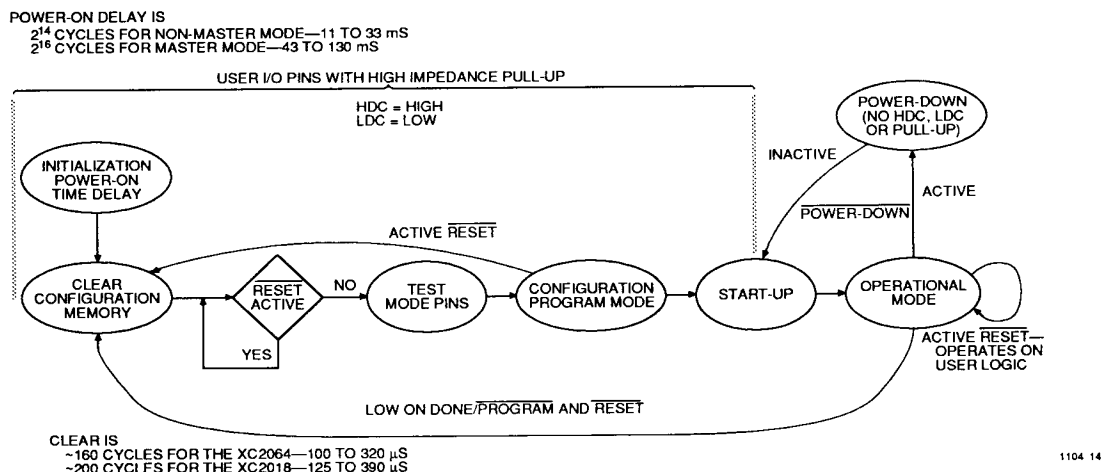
POWER-ON DELAY IS
$2^{14}$ CYCLES FOR NON-MASTER MODE—11 TO 33 mS
$2^{16}$ CYCLES FOR MASTER MODE—43 TO 130 mS

USER I/O PINS WITH HIGH IMPEDANCE PULL-UP

HDC = HIGH
LDC = LOW

INITIALIZATION POWER-ON TIME DELAY

ACTIVE $\overline{\text{RESET}}$

CLEAR CONFIGURATION MEMORY

$\overline{\text{RESET}}$ ACTIVE

NO

YES

TEST MODE PINS

CONFIGURATION PROGRAM MODE

START-UP

POWER-DOWN (NO HDC, LDC OR PULL-UP)

INACTIVE

ACTIVE

$\overline{\text{POWER-DOWN}}$

OPERATIONAL MODE

ACTIVE $\overline{\text{RESET}}$— OPERATES ON USER LOGIC

LOW ON DONE/$\overline{\text{PROGRAM}}$ AND $\overline{\text{RESET}}$

CLEAR IS
~160 CYCLES FOR THE XC2064—100 TO 320 μS
~200 CYCLES FOR THE XC2018—125 TO 390 μS

1104 14